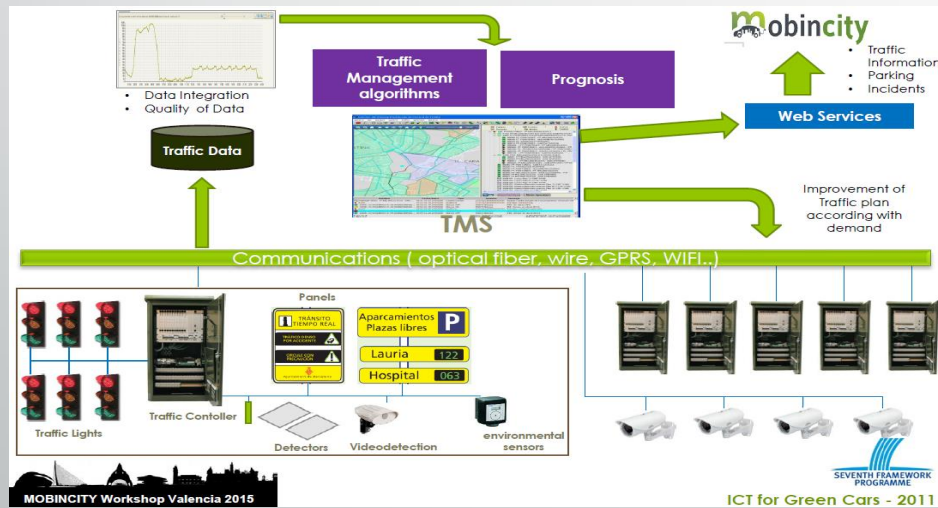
mobincity
• Traffic Information
• Parking
• Incidents

• Data Integration
• Quality of Data

Traffic Management algorithms

Prognosis

Web Services

Traffic Data

TMS

Improvement of Traffic plan according with demand

Communications ( optical fiber, wire, GPRS, WIFI..)

Panels

TRÁNSITO TIEMPO REAL

Aparcamientos Plazas libres

P

Lauria 122

Hospital 063

Traffic Lights

Traffic Contoller

Detectors

Videodetection

environmental sensors

SEVENTH FRAMEWORK PROGRAMME

MOBINCITY Workshop Valencia 2015

ICT for Green Cars - 2011